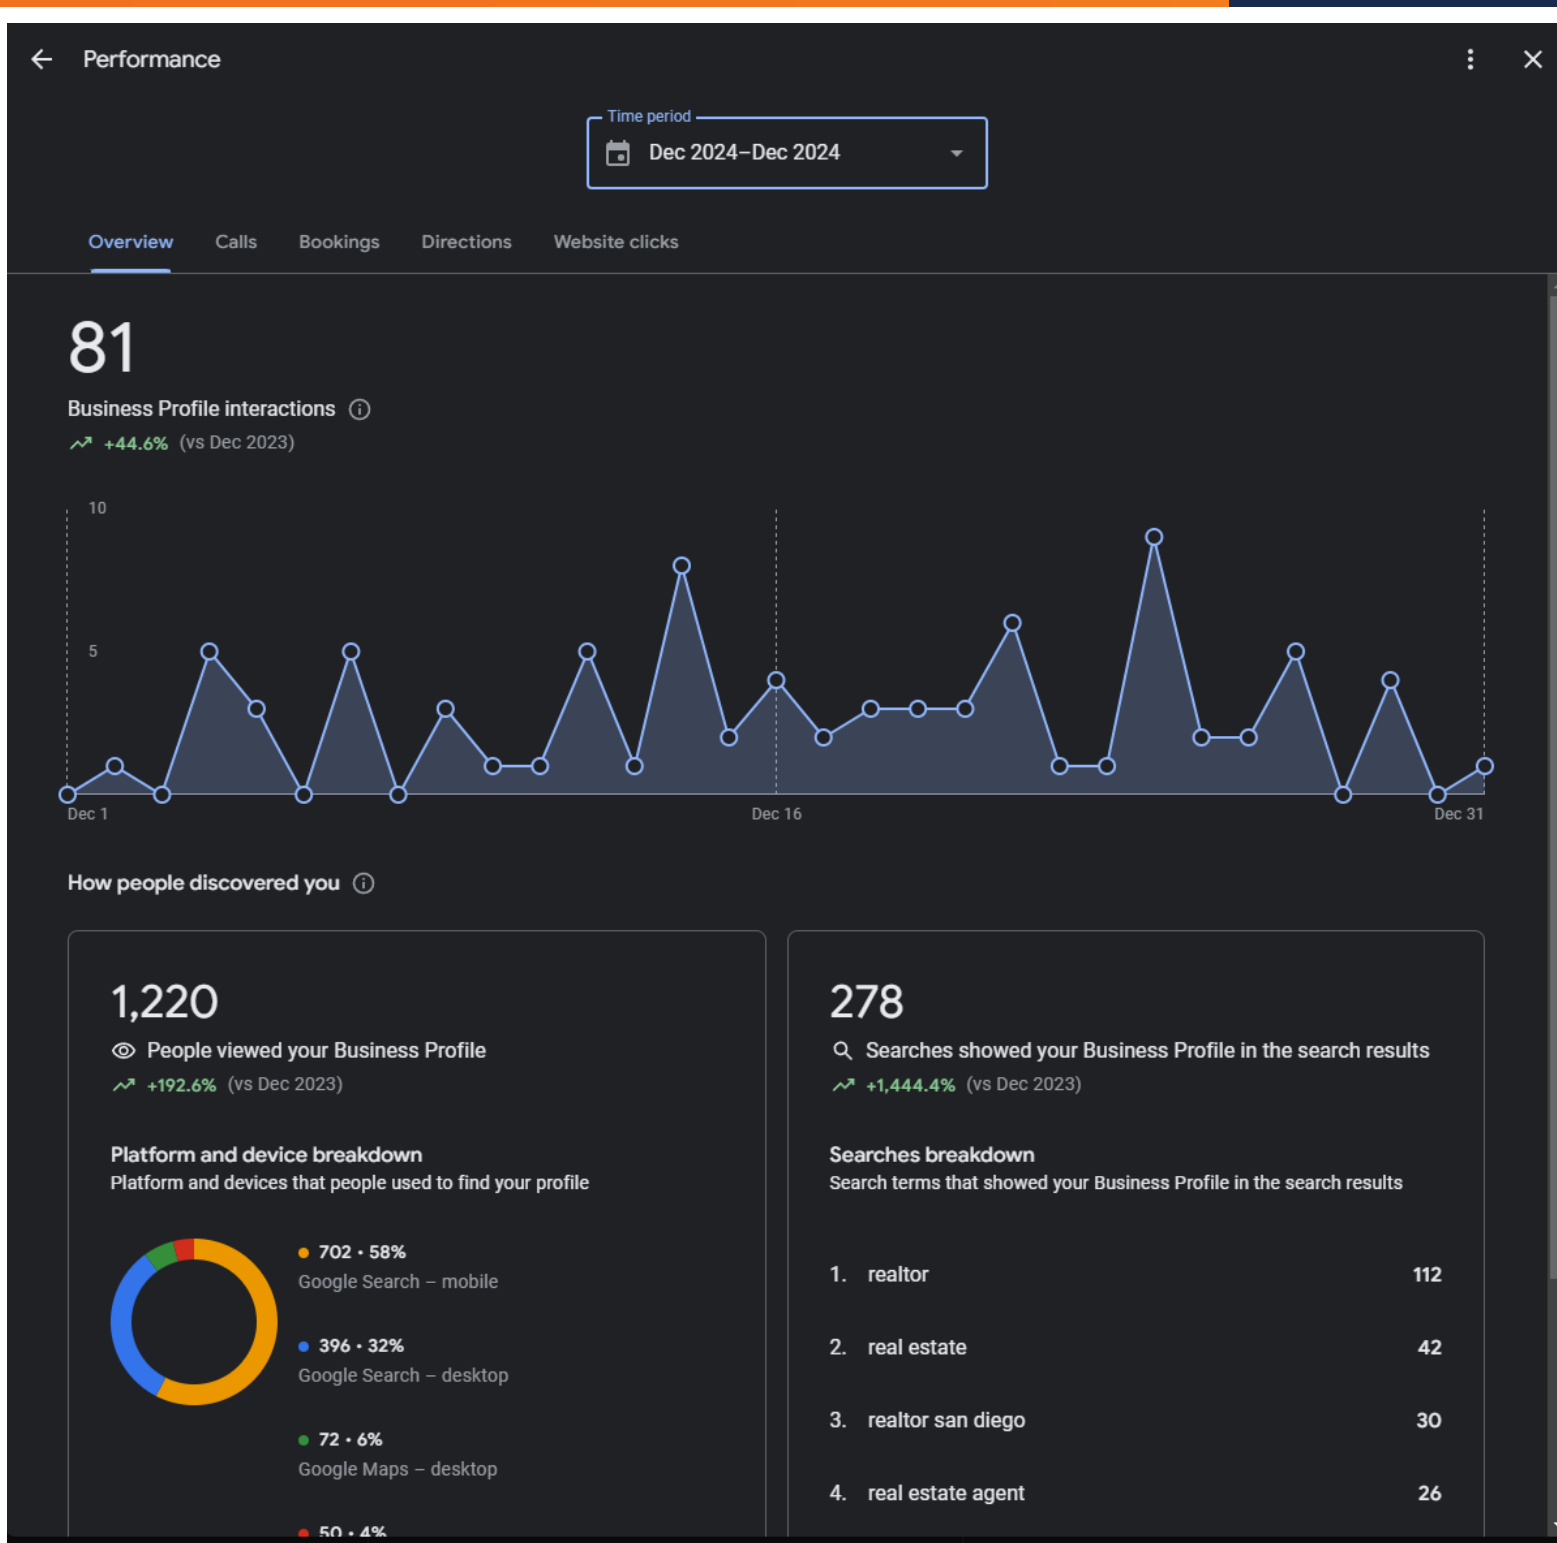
Performance

Time period
Dec 2024–Dec 2024

Overview Calls Bookings Directions Website clicks

81
Business Profile interactions
+44.6% (vs Dec 2023)

10
5
Dec 1
Dec 16
Dec 31

How people discovered you

1,220
People viewed your Business Profile
+192.6% (vs Dec 2023)

Platform and device breakdown
Platform and devices that people used to find your profile

702 • 58%
Google Search – mobile

396 • 32%
Google Search – desktop

72 • 6%
Google Maps – desktop

50 • 4%

278
Searches showed your Business Profile in the search results
+1,444.4% (vs Dec 2023)

Searches breakdown
Search terms that showed your Business Profile in the search results

| | | |
|---|---|---|
| 1. | realtor | 112 |
| 2. | real estate | 42 |
| 3. | realtor san diego | 30 |
| 4. | real estate agent | 26 |